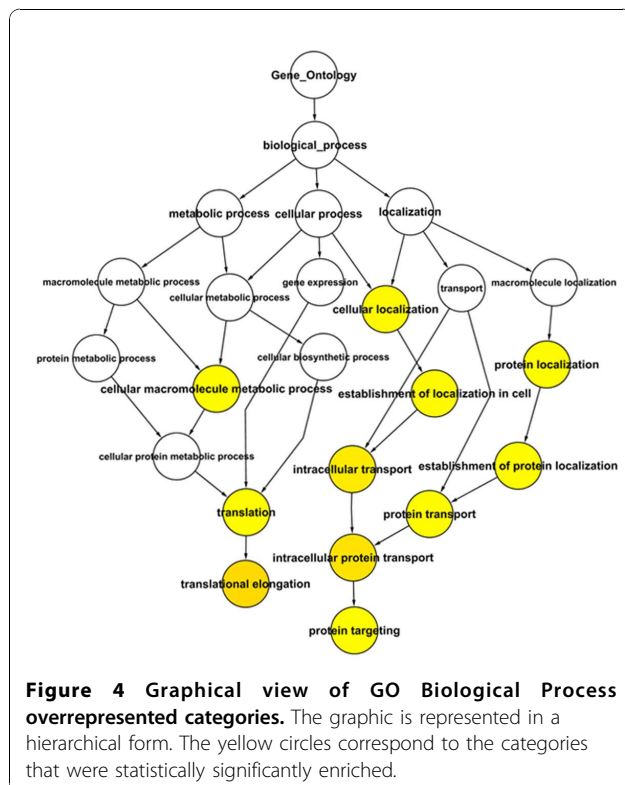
Gene_Ontology

biological_process

metabolic process

cellular process

localization

macromolecule metabolic process

cellular metabolic process

gene expression

cellular localization

transport

macromolecule localization

protein metabolic process

cellular biosynthetic process

protein localization

cellular macromolecule metabolic process

establishment of localization in cell

cellular protein metabolic process

intracellular transport

establishment of protein localization

translation

protein transport

intracellular protein transport

translational elongation

protein targeting

**Figure 4 Graphical view of GO Biological Process overrepresented categories.** The graphic is represented in a hierarchical form. The yellow circles correspond to the categories that were statistically significantly enriched.